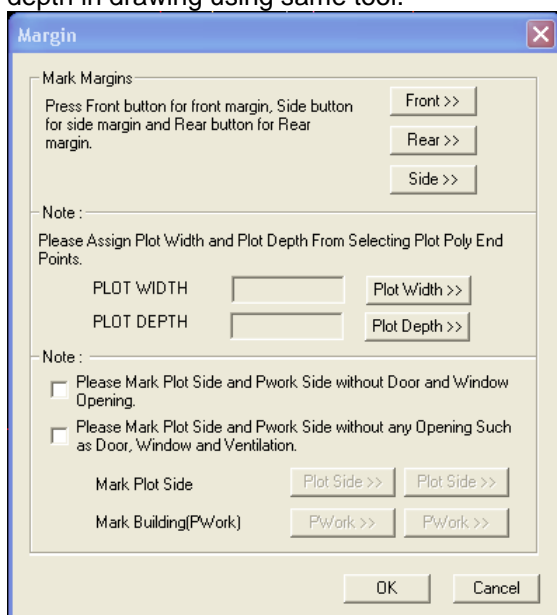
depth in drawing using same tool.

Margin

Mark Margins

Press Front button for front margin, Side button for side margin and Rear button for Rear margin.

Front >>

Rear >>

Side >>

Note :

Please Assign Plot Width and Plot Depth From Selecting Plot Poly End Points.

PLOT WIDTH

Plot Width >>

PLOT DEPTH

Plot Depth >>

Note :

Please Mark Plot Side and Pwork Side without Door and Window Opening.

Please Mark Plot Side and Pwork Side without any Opening Such as Door, Window and Ventilation.

Mark Plot Side

Plot Side >>

Plot Side >>

Mark Building(PWork)

PWork >>

PWork >>

OK

Cancel